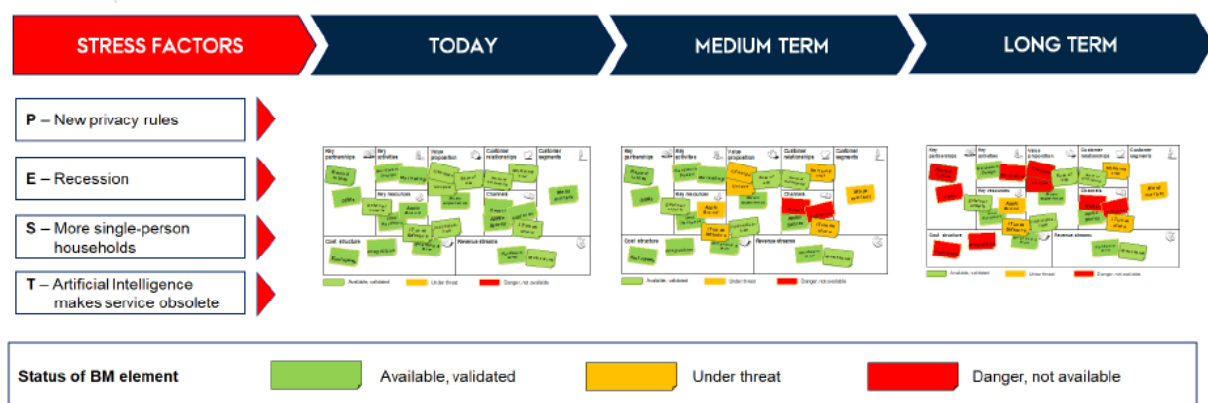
STRESS FACTORS

TODAY

MEDIUM TERM

LONG TERM

P – New privacy rules

E – Recession

S – More single-person households

T – Artificial Intelligence makes service obsolete

Key partnerships | Key activities | Value proposition | Customer relationships | Customer segments

Key resources | Channels

Cost structure | Revenue streams

Available, validated | Under threat | Danger, not available

Key partnerships | Key activities | Value proposition | Customer relationships | Customer segments

Key resources | Channels

Cost structure | Revenue streams

Available, validated | Under threat | Danger, not available

Key partnerships | Key activities | Value proposition | Customer relationships | Customer segments

Key resources | Channels

Cost structure | Revenue streams

Available, validated | Under threat | Danger, not available

Status of BM element | Available, validated | Under threat | Danger, not available